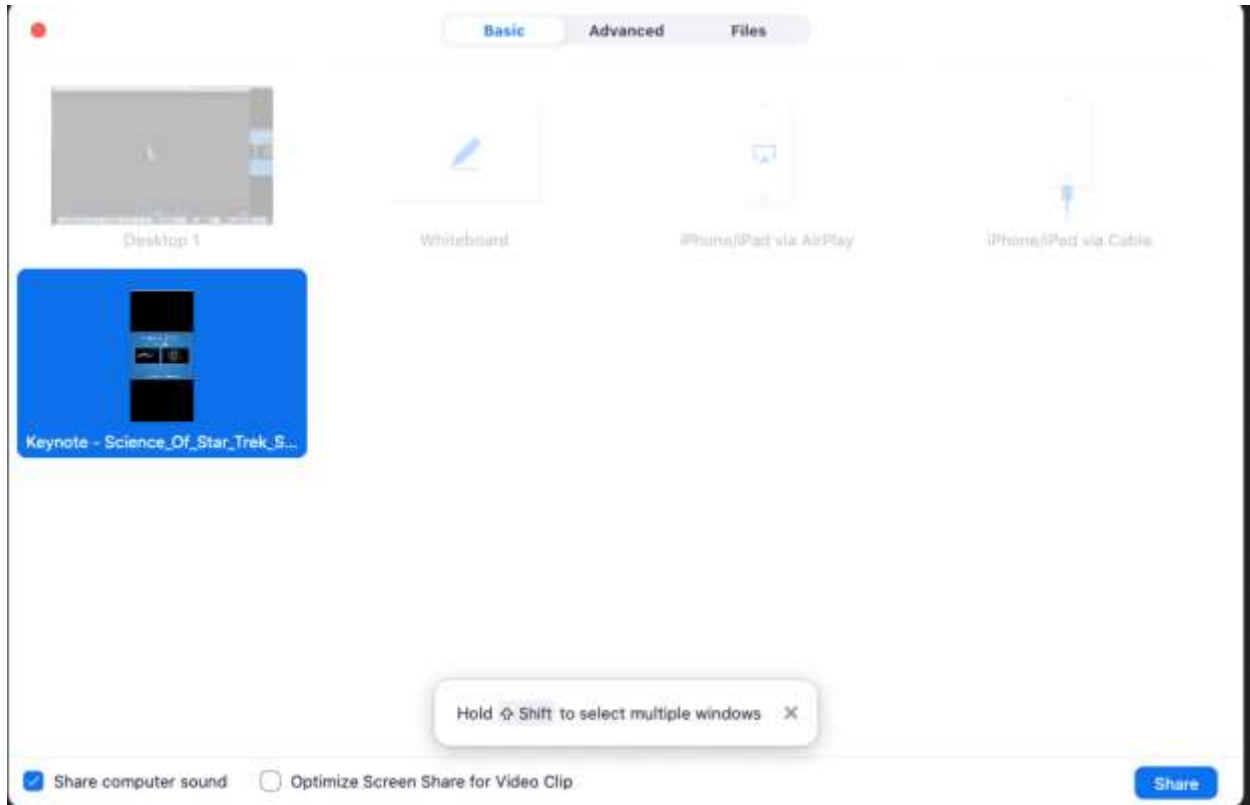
Basic Advanced Files

Desktop 1

Whiteboard

iPhone/iPad via AirPlay

iPhone/iPad via Cable

Keynote - Science_Of_Star_Trek_S...

Hold ⇧ Shift to select multiple windows ✕

Share computer sound

Optimize Screen Share for Video Clip

Share